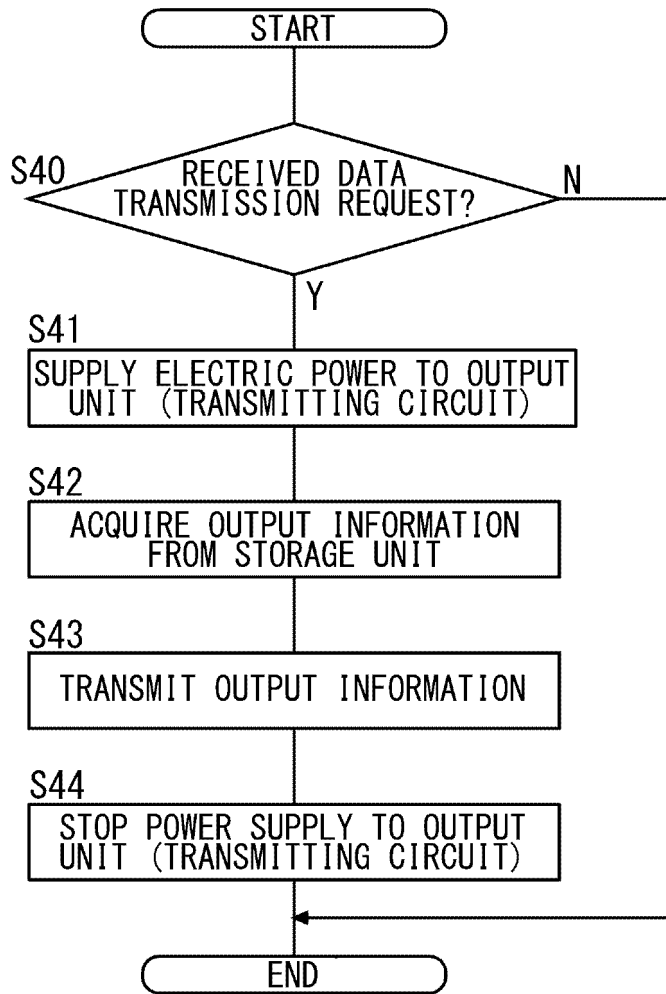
START

S40

RECEIVED DATA TRANSMISSION REQUEST?

N

Y

S41

SUPPLY ELECTRIC POWER TO OUTPUT UNIT (TRANSMITTING CIRCUIT)

S42

ACQUIRE OUTPUT INFORMATION FROM STORAGE UNIT

S43

TRANSMIT OUTPUT INFORMATION

S44

STOP POWER SUPPLY TO OUTPUT UNIT (TRANSMITTING CIRCUIT)

END